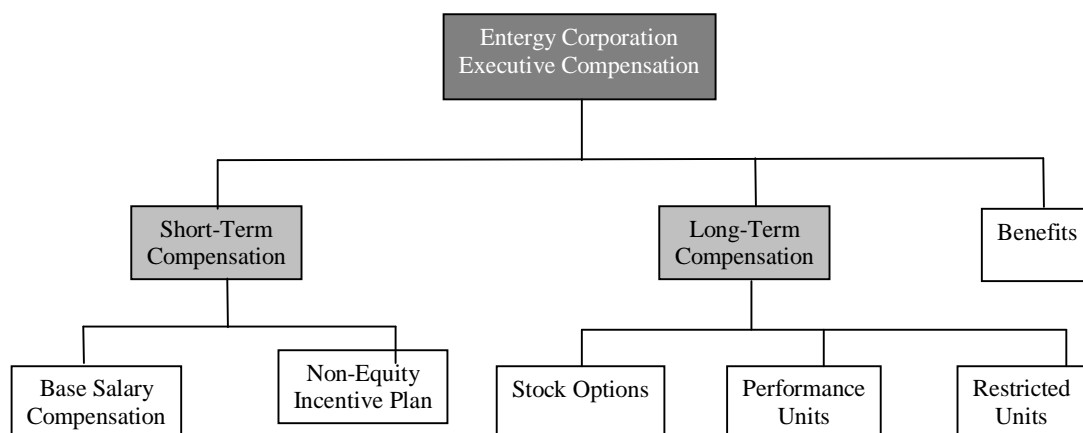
Entergy Corporation Executive Compensation

Short-Term Compensation

Long-Term Compensation

Benefits

Base Salary Compensation

Non-Equity Incentive Plan

Stock Options

Performance Units

Restricted Units